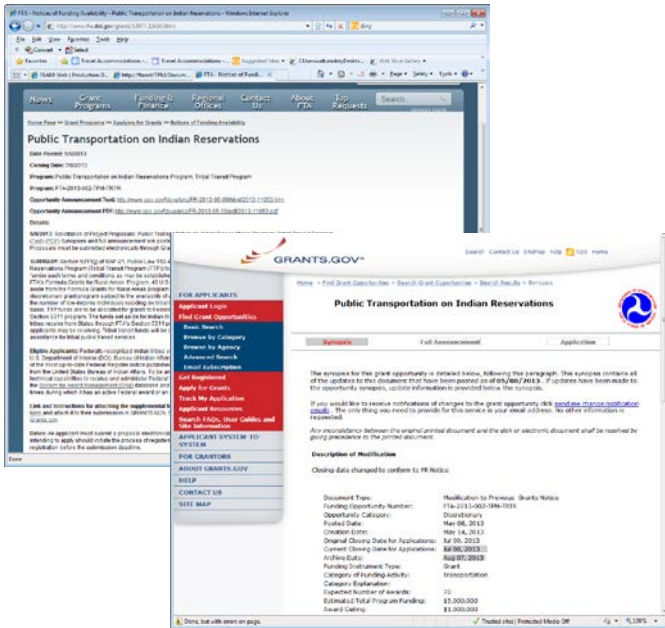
FTA - Notices of Funding Availability - Public Transportation on Indian Reservations - Windows Internet Explorer

File Edit View Favorites Tools Help

Favorites

News | Grant Programs | Funding & Finance | Regional Offices | Contact Us | About FTA | Top Requests | Search

Home Page >> Grant Programs >> Applying for Grants >> Notices of Funding Availability

Public Transportation on Indian Reservations

Date Posted: 5/8/2013

Closing Date: 7/8/2013

Program: Public Transportation on Indian Reservations Program; Tribal Transit Program

Program: FTA-2013-002-TPM-TRTR

Opportunity Announcement Text: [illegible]

Opportunity Announcement PDF: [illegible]

Details:

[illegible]

Done

GRANTS.GOV

Search | Contact Us | SiteMap | Help | RSS | Home

Home > Find Grant Opportunities > Search Grant Opportunities > Search Results > Synopsis

Public Transportation on Indian Reservations

FOR APPLICANTS
Applicant Login
Find Grant Opportunities
Basic Search
Browse by Category
Browse by Agency
Advanced Search
Email Subscription
Get Registered
Apply for Grants
Track My Application
Applicant Resources
Search FAQs, User Guides and Site Information
APPLICANT SYSTEM-TO-SYSTEM
FOR GRANTORS
ABOUT GRANTS.GOV
HELP
CONTACT US
SITE MAP

Synopsis | Full Announcement | Application

The synopsis for this grant opportunity is detailed below, following this paragraph. This synopsis contains all of the updates to this document that have been posted as of 05/08/2013. If updates have been made to the opportunity synopsis, update information is provided below the synopsis.

If you would like to receive notifications of changes to the grant opportunity click send me change notification emails. The only thing you need to provide for this service is your email address. No other information is requested.

Any inconsistency between the original printed document and the disk or electronic document shall be resolved by giving precedence to the printed document.

Description of Modification

Closing date changed to conform to FR Notice

Document Type: Modification to Previous Grants Notice
Funding Opportunity Number: FTA-2013-002-TPM-TRTR
Opportunity Category: Discretionary
Posted Date: May 08, 2013
Creation Date: May 14, 2013
Original Closing Date for Applications: Jul 10, 2013
Current Closing Date for Applications: Jul 08, 2013
Archive Date: Aug 07, 2013
Funding Instrument Type: Grant
Category of Funding Activity: Transportation
Category Explanation:
Expected Number of Awards: 70
Estimated Total Program Funding: $5,000,000
Award Ceiling: $1,000,000

Done, but with errors on page. | Trusted sites | Protected Mode: Off | 100%